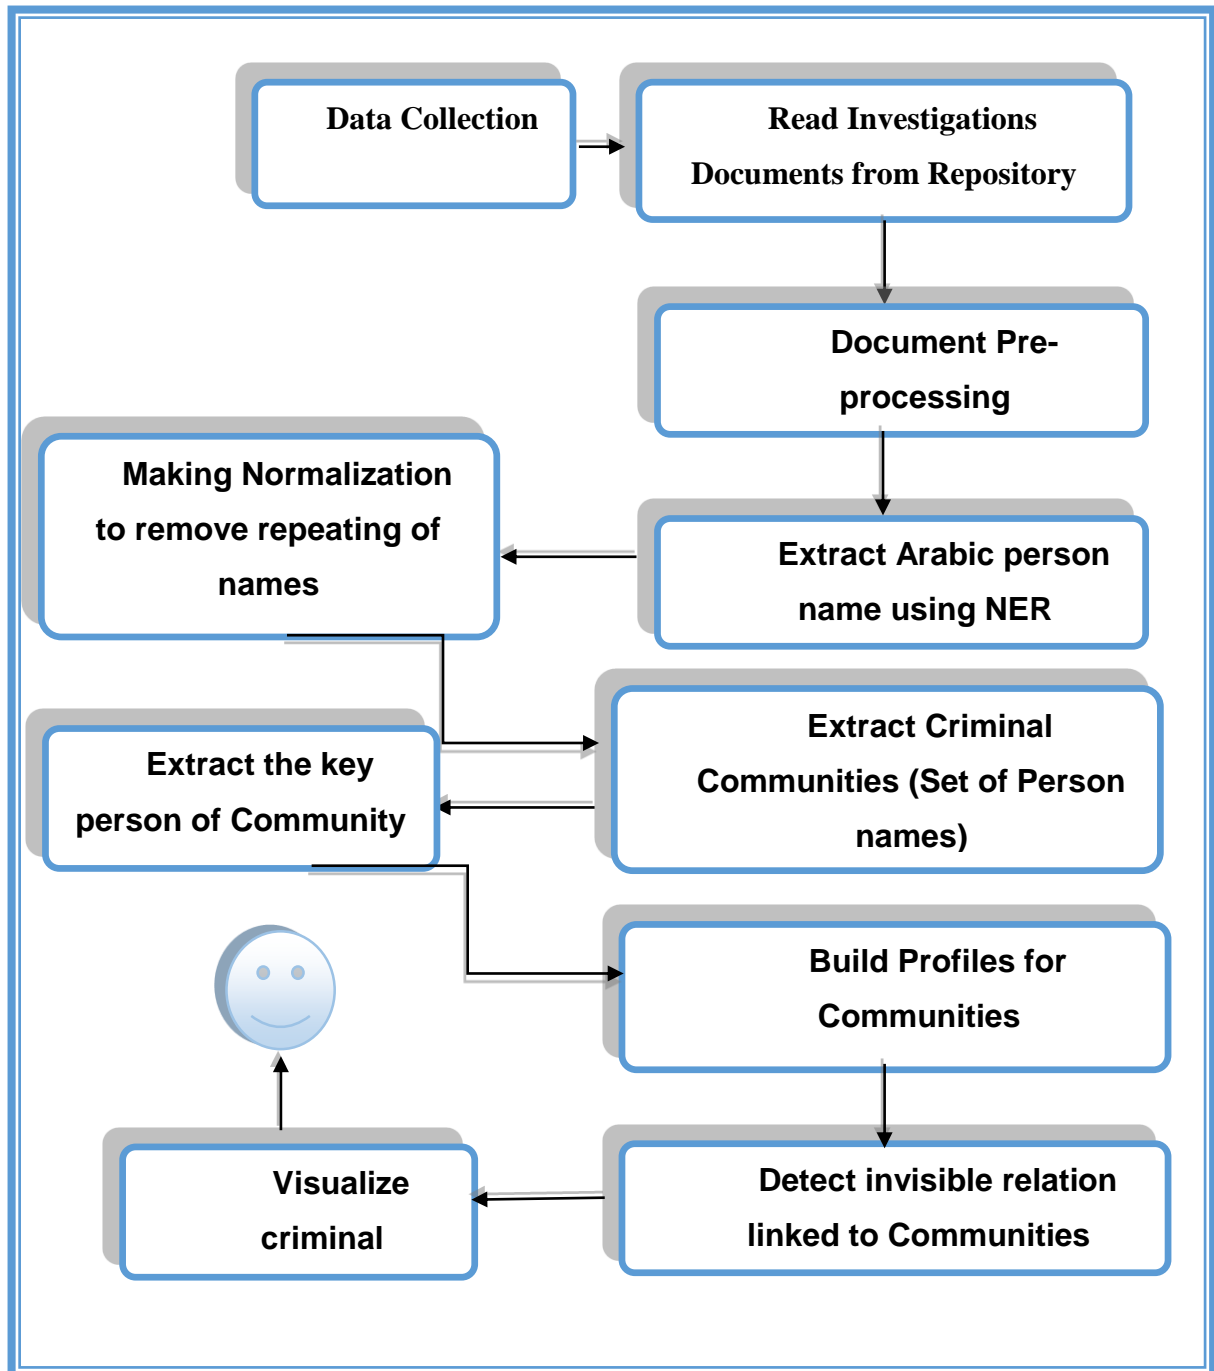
Data Collection

Read Investigations Documents from Repository

Document Pre-processing

Extract Arabic person name using NER

Making Normalization to remove repeating of names

Extract Criminal Communities (Set of Person names)

Extract the key person of Community

Build Profiles for Communities

Detect invisible relation linked to Communities

Visualize criminal